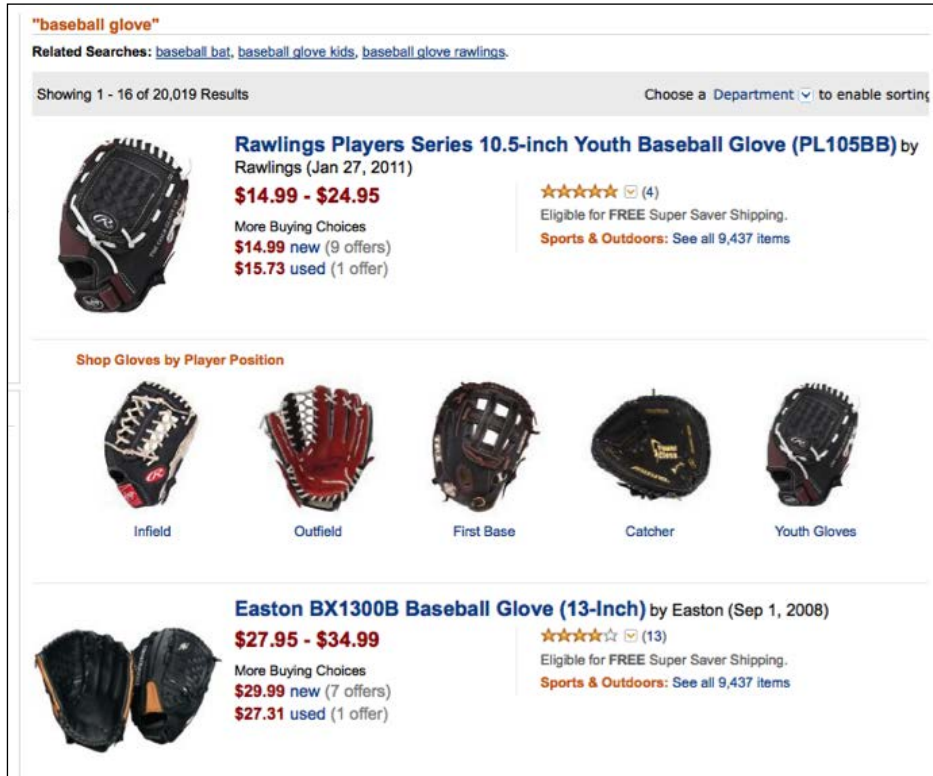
"baseball glove"

Related Searches: baseball bat, baseball glove kids, baseball glove rawlings.

Showing 1 - 16 of 20,019 Results

Choose a Department to enable sorting

Rawlings Players Series 10.5-inch Youth Baseball Glove (PL105BB) by Rawlings (Jan 27, 2011)

$14.99 - $24.95

More Buying Choices
$14.99 new (9 offers)
$15.73 used (1 offer)

(4)
Eligible for FREE Super Saver Shipping.
Sports & Outdoors: See all 9,437 items

Shop Gloves by Player Position

Infield

Outfield

First Base

Catcher

Youth Gloves

Easton BX1300B Baseball Glove (13-Inch) by Easton (Sep 1, 2008)

$27.95 - $34.99

More Buying Choices
$29.99 new (7 offers)
$27.31 used (1 offer)

(13)
Eligible for FREE Super Saver Shipping.
Sports & Outdoors: See all 9,437 items